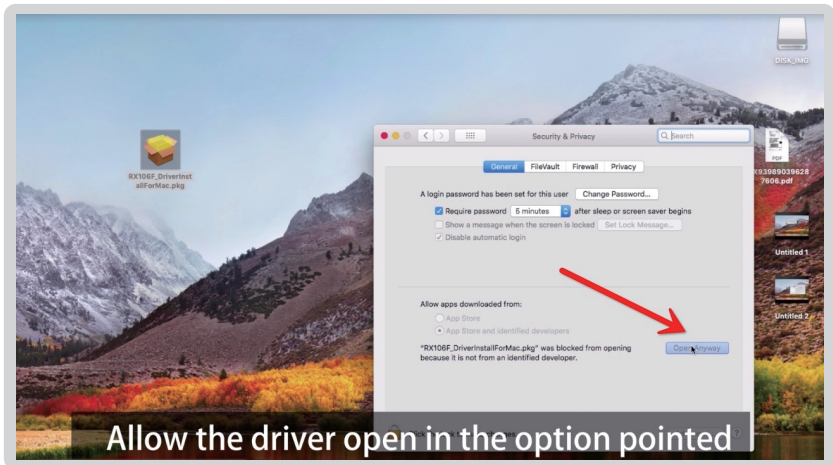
DISK_IMG

RX106F_DriverInstallForMac.pkg

Security & Privacy

Search

General FileVault Firewall Privacy

A login password has been set for this user Change Password...

Require password 5 minutes after sleep or screen saver begins

Show a message when the screen is locked Set Lock Message...

Disable automatic login

Allow apps downloaded from:

App Store

App Store and identified developers

"RX106F_DriverInstallForMac.pkg" was blocked from opening because it is not from an identified developer.

Open Anyway

PDF

X39890396287606.pdf

Untitled 1

Untitled 2

Allow the driver open in the option pointed